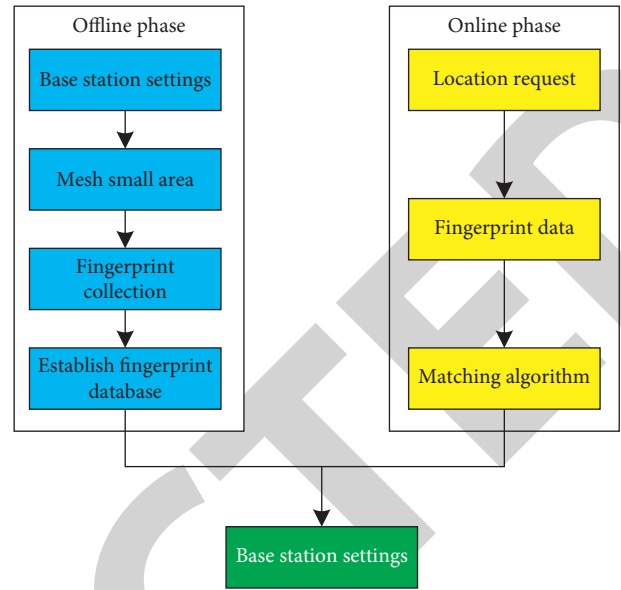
Offline phase

Base station settings

Mesh small area

Fingerprint collection

Establish fingerprint database

Online phase

Location request

Fingerprint data

Matching algorithm

Base station settings